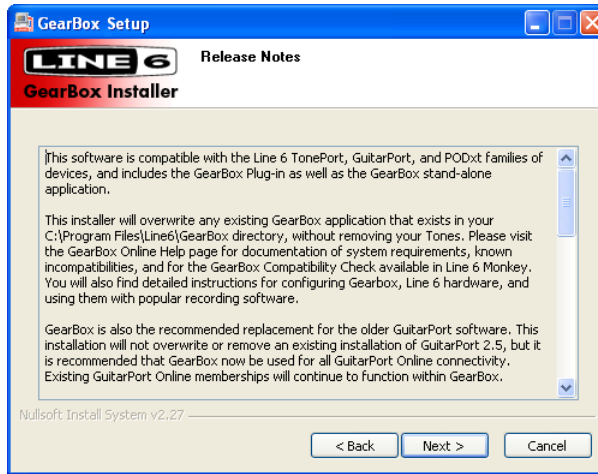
GearBox Setup

LINE 6

GearBox Installer

Release Notes

This software is compatible with the Line 6 TonePort, GuitarPort, and PODxt families of devices, and includes the GearBox Plug-in as well as the GearBox stand-alone application.

This installer will overwrite any existing GearBox application that exists in your C:\Program Files\Line6\GearBox directory, without removing your Tones. Please visit the GearBox Online Help page for documentation of system requirements, known incompatibilities, and for the GearBox Compatibility Check available in Line 6 Monkey. You will also find detailed instructions for configuring Gearbox, Line 6 hardware, and using them with popular recording software.

GearBox is also the recommended replacement for the older GuitarPort software. This installation will not overwrite or remove an existing installation of GuitarPort 2.5, but it is recommended that GearBox now be used for all GuitarPort Online connectivity. Existing GuitarPort Online memberships will continue to function within GearBox.

Nullsoft Install System v2.27

< Back

Next >

Cancel